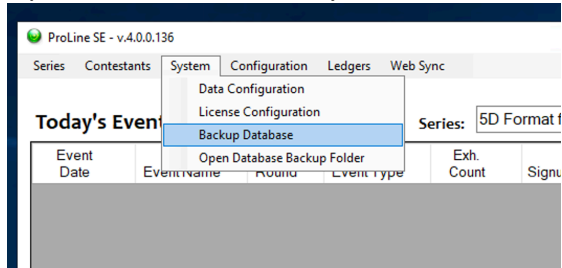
ProLine SE - v.4.0.0.136

Series Contestants System Configuration Ledgers Web Sync

Data Configuration
License Configuration
Backup Database
Open Database Backup Folder

Today's Event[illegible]

Series: 5D Format f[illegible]

| Event Date | Event Name | Round | Event Type | Exh. Count | Signu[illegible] |
|---|---|---|---|---|---|